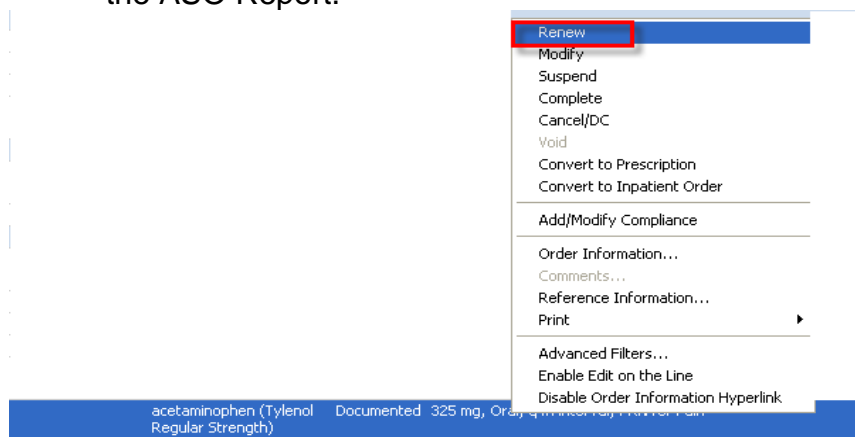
Renew
Modify
Suspend
Complete
Cancel/DC
Void
Convert to Prescription
Convert to Inpatient Order

Add/Modify Compliance

Order Information...
Comments...
Reference Information...
Print

Advanced Filters...
Enable Edit on the Line
Disable Order Information Hyperlink

acetaminophen (Tylenol Regular Strength) Documented 325 mg, Oral, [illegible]